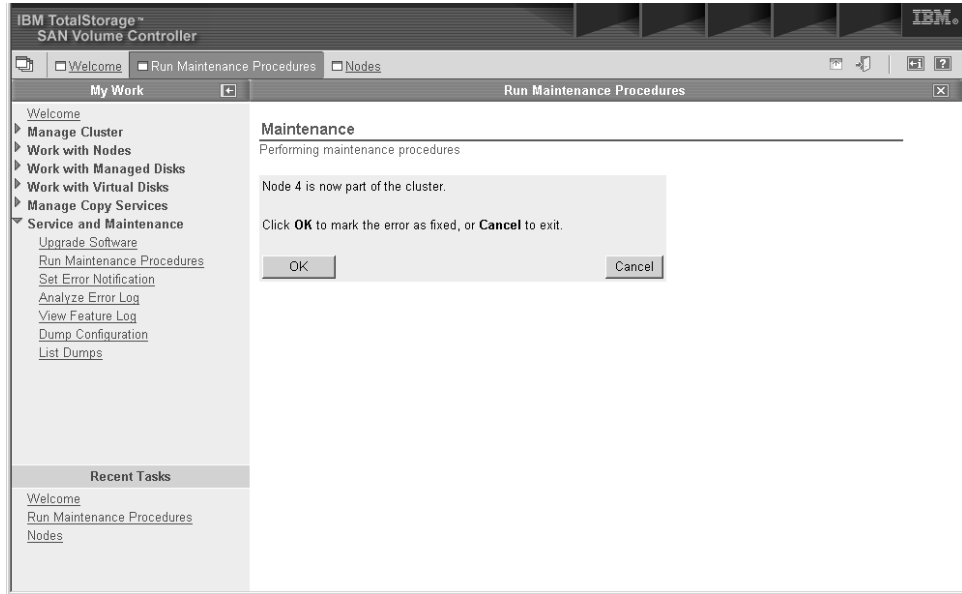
IBM TotalStorage™
SAN Volume Controller

IBM.

Welcome | Run Maintenance Procedures | Nodes

My Work

Welcome
Manage Cluster
Work with Nodes
Work with Managed Disks
Work with Virtual Disks
Manage Copy Services
Service and Maintenance
Upgrade Software
Run Maintenance Procedures
Set Error Notification
Analyze Error Log
View Feature Log
Dump Configuration
List Dumps

Recent Tasks

Welcome
Run Maintenance Procedures
Nodes

Run Maintenance Procedures

Maintenance
Performing maintenance procedures

Node 4 is now part of the cluster.

Click **OK** to mark the error as fixed, or **Cancel** to exit.

OK

Cancel